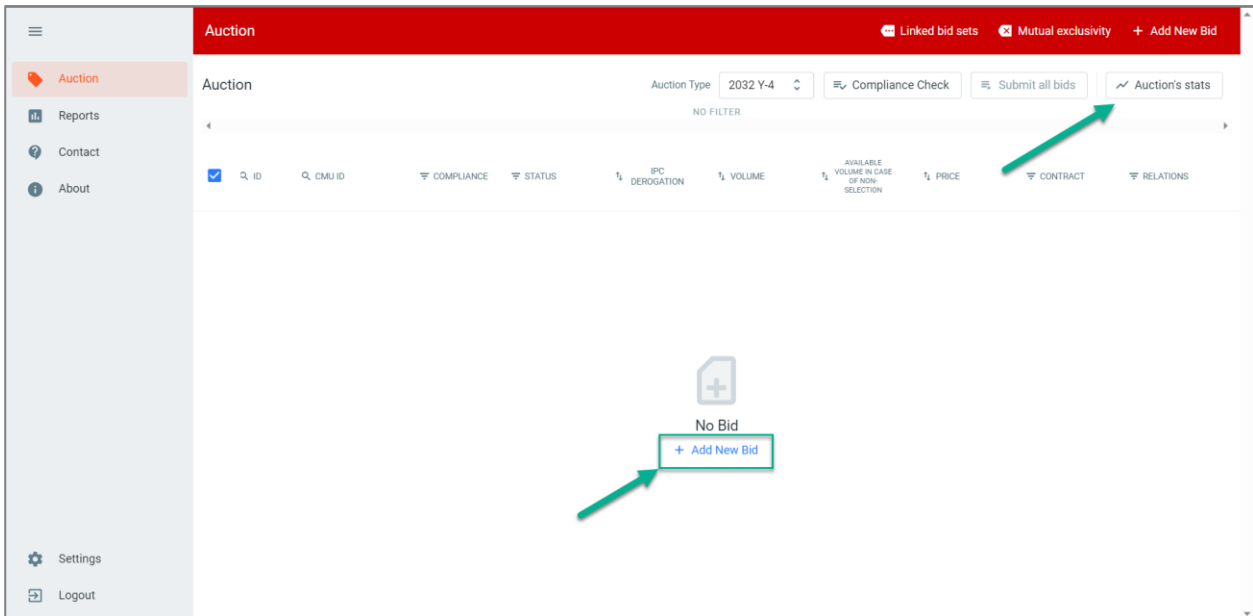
Auction
Reports
Contact
About

Auction

Linked bid sets
Mutual exclusivity
+ Add New Bid

Auction

Auction Type 2032 Y-4
Compliance Check
Submit all bids
Auction's stats

NO FILTER

| ID | CMU ID | COMPLIANCE | STATUS | IPC DEROGATION | VOLUME | AVAILABLE VOLUME IN CASE OF NON-SELECTION | PRICE | CONTRACT | RELATIONS |
|---|---|---|---|---|---|---|---|---|---|

No Bid
+ Add New Bid

Settings
Logout